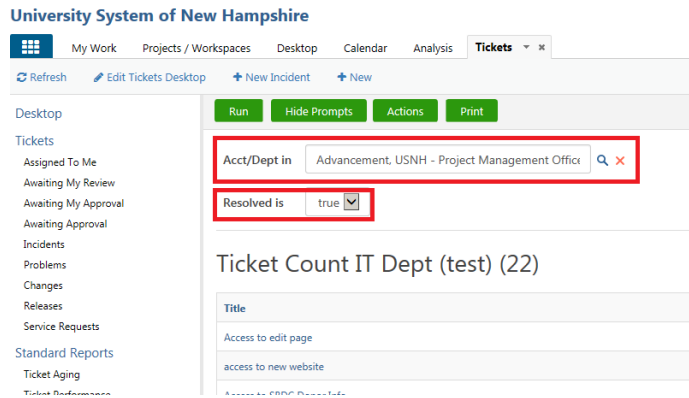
University System of New Hampshire

My Work | Projects / Workspaces | Desktop | Calendar | Analysis | Tickets

Refresh | Edit Tickets Desktop | + New Incident | + New

Desktop

Tickets
Assigned To Me
Awaiting My Review
Awaiting My Approval
Awaiting Approval
Incidents
Problems
Changes
Releases
Service Requests

Standard Reports
Ticket Aging
Ticket Performance

Run | Hide Prompts | Actions | Print

Acct/Dept in Advancement, USNH - Project Management Office

Resolved is true

Ticket Count IT Dept (test) (22)

| Title |
|---|
| Access to edit page |
| access to new website |
| Access to SBPC DonorInfo |